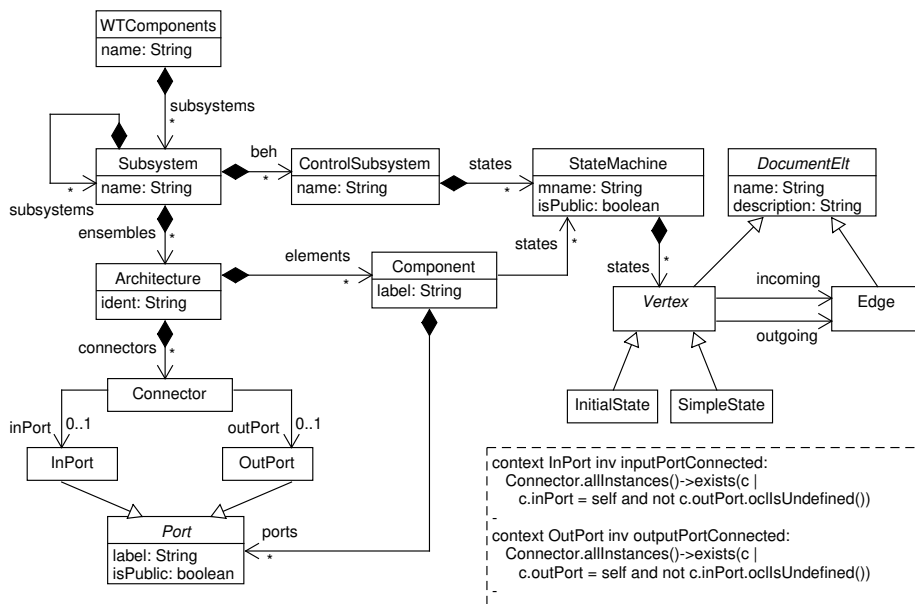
WTComponents
name: String

subsystems
*

Subsystem
name: String

*
subsystems

beh
*

ControlSubsystem
name: String

states
*

StateMachine
mname: String
isPublic: boolean

DocumentElt
name: String
description: String

ensembles
*

Architecture
ident: String

elements
*

Component
label: String

states
*

states
*

Vertex

incoming

outgoing

Edge

connectors
*

Connector

inPort
0..1

outPort
0..1

InPort

OutPort

InitialState

SimpleState

Port
label: String
isPublic: boolean

ports
*

context InPort inv inputPortConnected:
Connector.allInstances()->exists(c |
c.inPort = self and not c.outPort.oclIsUndefined())
-
context OutPort inv outputPortConnected:
Connector.allInstances()->exists(c |
c.outPort = self and not c.inPort.oclIsUndefined())
-